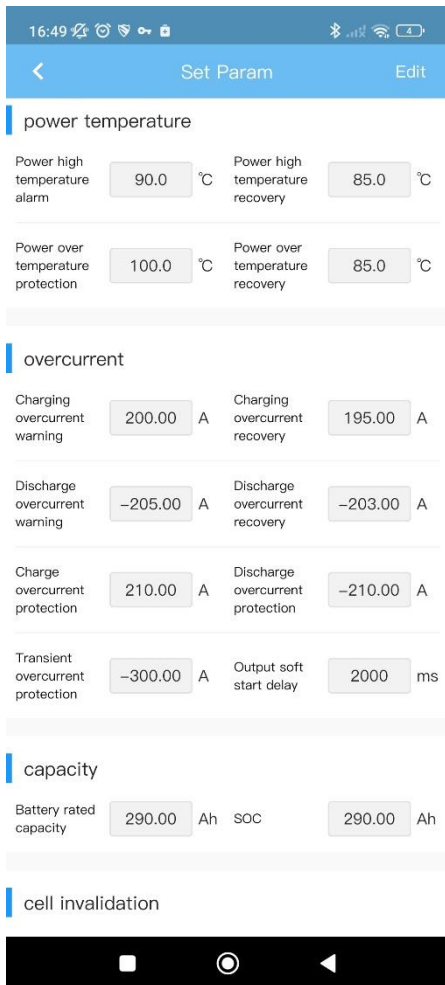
16:49

Set Param
Edit

power temperature

Power high temperature alarm 90.0 ℃
Power high temperature recovery 85.0 ℃

Power over temperature protection 100.0 ℃
Power over temperature recovery 85.0 ℃

overcurrent

Charging overcurrent warning 200.00 A
Charging overcurrent recovery 195.00 A

Discharge overcurrent warning −205.00 A
Discharge overcurrent recovery −203.00 A

Charge overcurrent protection 210.00 A
Discharge overcurrent protection −210.00 A

Transient overcurrent protection −300.00 A
Output soft start delay 2000 ms

capacity

Battery rated capacity 290.00 Ah
SOC 290.00 Ah

cell invalidation